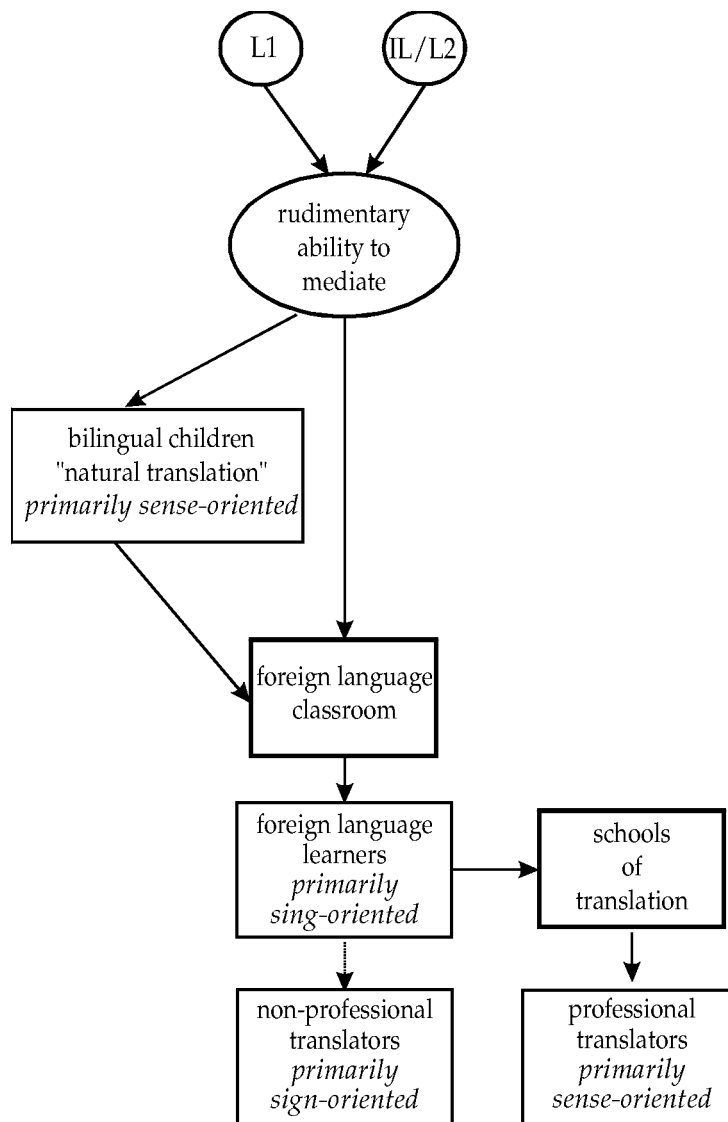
L1

IL/L2

rudimentary ability to mediate

bilingual children "natural translation" *primarily sense-oriented*

foreign language classroom

foreign language learners *primarily sing-oriented*

schools of translation

non-professional translators *primarily sign-oriented*

professional translators *primarily sense-oriented*